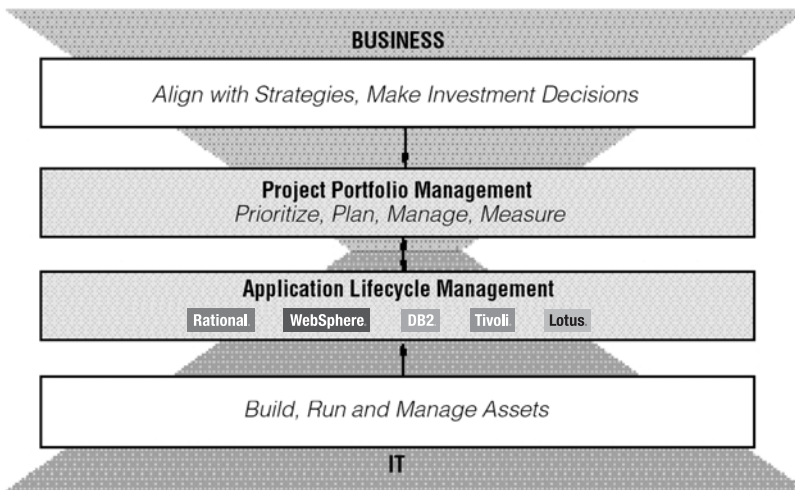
BUSINESS

Align with Strategies, Make Investment Decisions

Project Portfolio Management
Prioritize, Plan, Manage, Measure

Application Lifecycle Management
Rational. WebSphere. DB2 Tivoli Lotus.

Build, Run and Manage Assets

IT